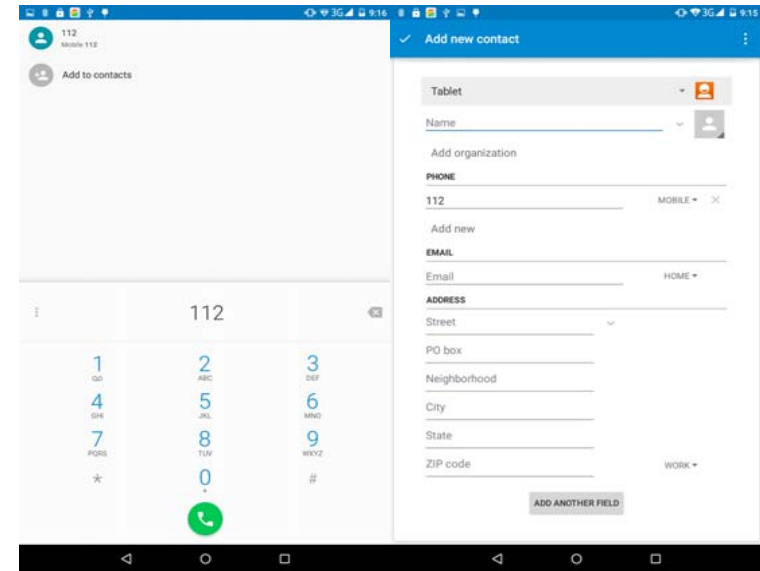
3G 9:16

112
Mobile 112

Add to contacts

112

1
QO
2
ABC
3
DEF
4
GHI
5
JKL
6
MNO
7
PQRS
8
TUV
9
WXYZ
*
0
+
#

3G 9:15

Add new contact

Tablet

Name

Add organization

PHONE

112

MOBILE

Add new

EMAIL

Email

HOME

ADDRESS

Street

PO box

Neighborhood

City

State

ZIP code

WORK

ADD ANOTHER FIELD